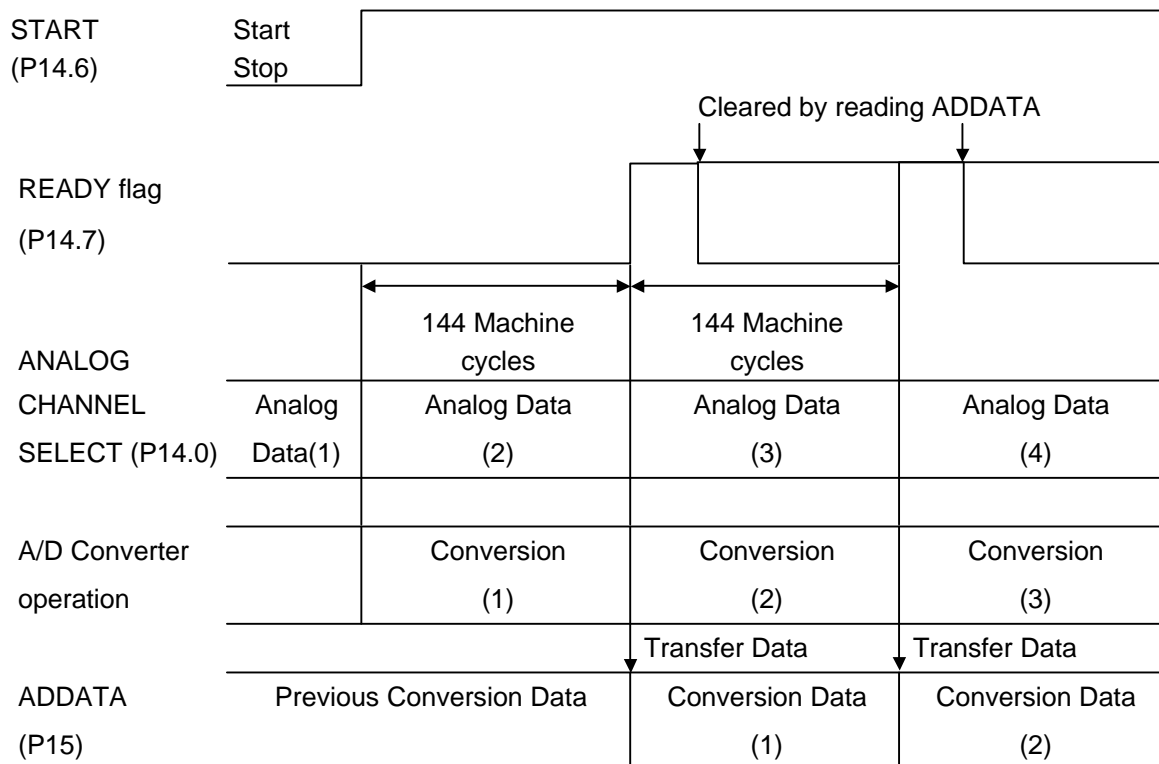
START (P14.6)

Start
Stop

Cleared by reading ADDATA

READY flag (P14.7)

144 Machine cycles

144 Machine cycles

ANALOG CHANNEL SELECT (P14.0)

Analog Data(1)

Analog Data (2)

Analog Data (3)

Analog Data (4)

A/D Converter operation

Conversion (1)

Conversion (2)

Conversion (3)

Transfer Data

Transfer Data

ADDATA (P15)

Previous Conversion Data

Conversion Data (1)

Conversion Data (2)